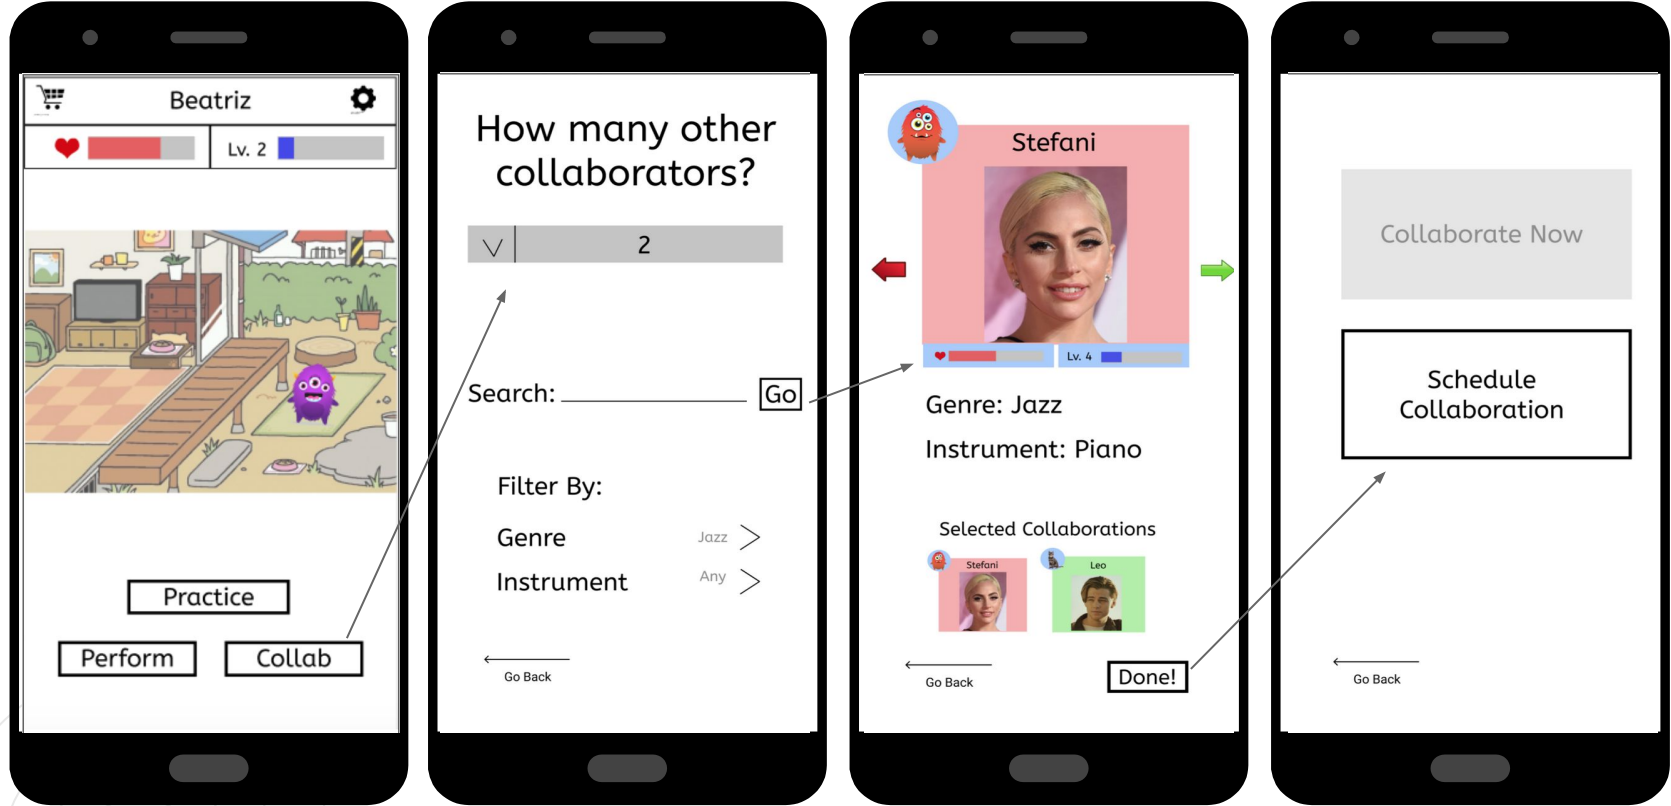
Beatriz

Lv. 2

Practice

Perform

Collab

How many other collaborators?

2

Search:

Go

Filter By:

Genre Jazz

Instrument Any

Go Back

Stefani

Lv. 4

Genre: Jazz

Instrument: Piano

Selected Collaborations

Stefani

Leo

Go Back

Done!

Collaborate Now

Schedule Collaboration

Go Back